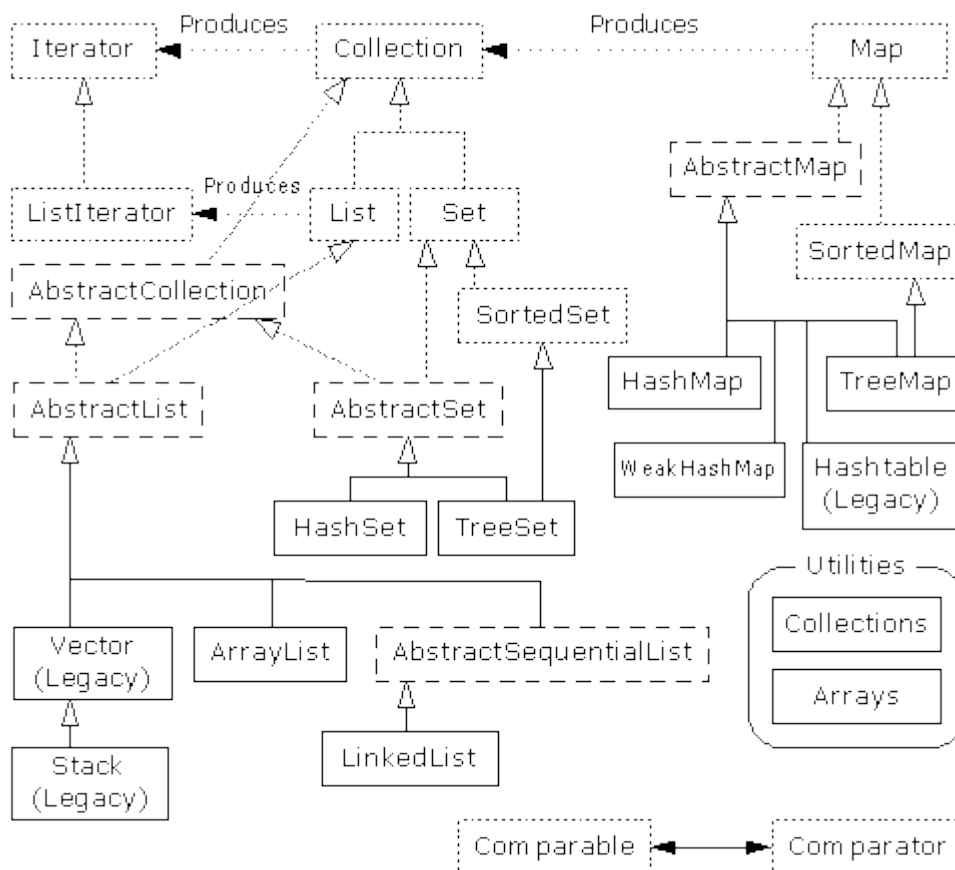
Produces
Iterator
Collection
Produces
Map
AbstractMap
Produces
ListIterator
List
Set
SortedMap
AbstractCollection
SortedSet
HashMap
TreeMap
AbstractList
AbstractSet
WeakHashMap
Hashtable (Legacy)
HashSet
TreeSet
Utilities
Collections
Arrays
Vector (Legacy)
ArrayList
AbstractSequentialList
LinkedList
Stack (Legacy)
Comparable
Comparator